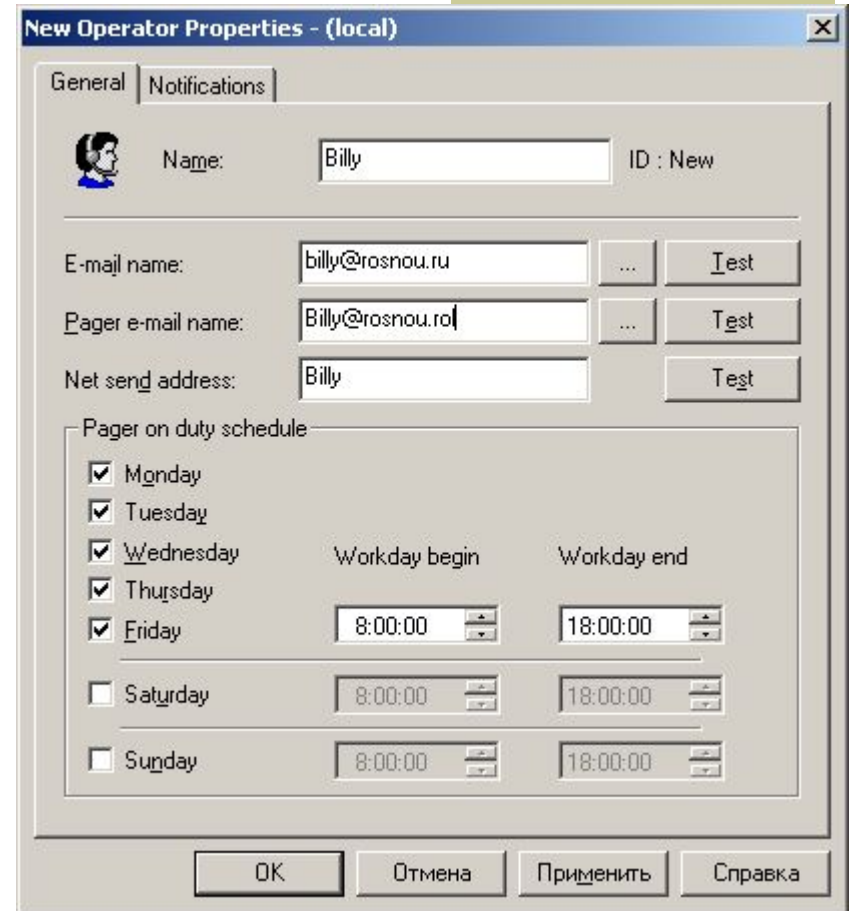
New Operator Properties - (local)

General | Notifications

Name: Billy ID : New

E-mail name: billy@rosnou.ru ... Test

Pager e-mail name: Billy@rosnou.ro ... Test

Net send address: Billy Test

Pager on duty schedule

Monday
Tuesday
Wednesday Workday begin Workday end
Thursday
Friday 8:00:00 18:00:00

Saturday 8:00:00 18:00:00

Sunday 8:00:00 18:00:00

OK Отмена Применить Справка